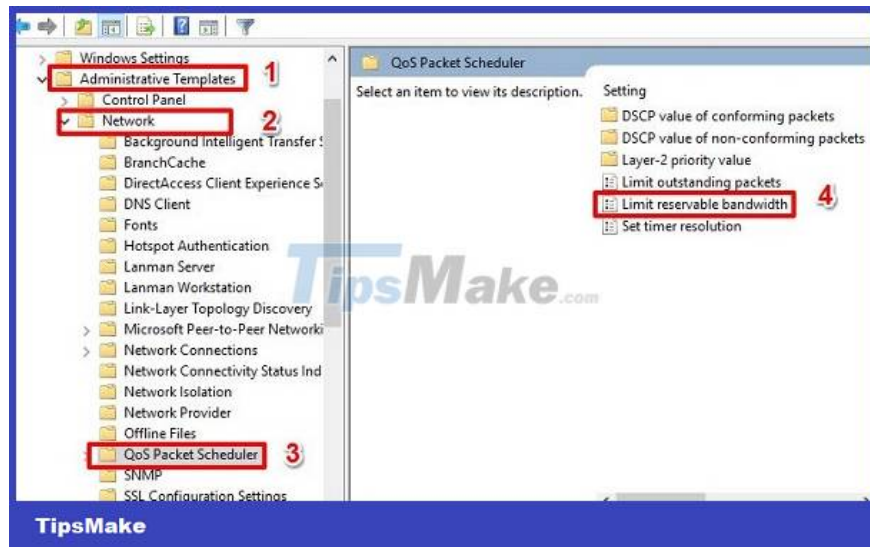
Windows Settings
Administrative Templates 1
Control Panel
Network 2
Background Intelligent Transfer S
BranchCache
DirectAccess Client Experience Se
DNS Client
Fonts
Hotspot Authentication
Lanman Server
Lanman Workstation
Link-Layer Topology Discovery
Microsoft Peer-to-Peer Networki
Network Connections
Network Connectivity Status Ind
Network Isolation
Network Provider
Offline Files
QoS Packet Scheduler 3
SNMP
SSL Configuration Settings

QoS Packet Scheduler

Select an item to view its description.

Setting
DSCP value of conforming packets
DSCP value of non-conforming packets
Layer-2 priority value
Limit outstanding packets
Limit reservable bandwidth 4
Set timer resolution

TipsMake.com

TipsMake